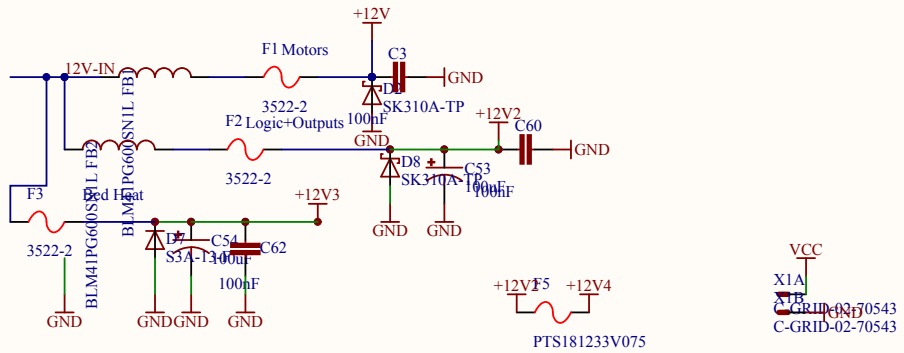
+12V
F1 Motors
C3
12V-IN
GND
D2
3522-2
SK310A-TP
100nF
BLM41PG600SN1L FB1
F2 Logic+Outputs
GND
+12V2
C60
GND
D8
C53
3522-2
SK310A-TP
100nF
BLM41PG600SN1L FB2
F3
Bed Heat
+12V3
GND
GND
D7
C54
C62
3522-2
S3A-13-F
100uF
100nF
GND
GNDGND
GND
+12V2
F5
+12V4
PTS181233V075
VCC
X1A
X1B
GND
C-GRID-02-70543
C-GRID-02-70543